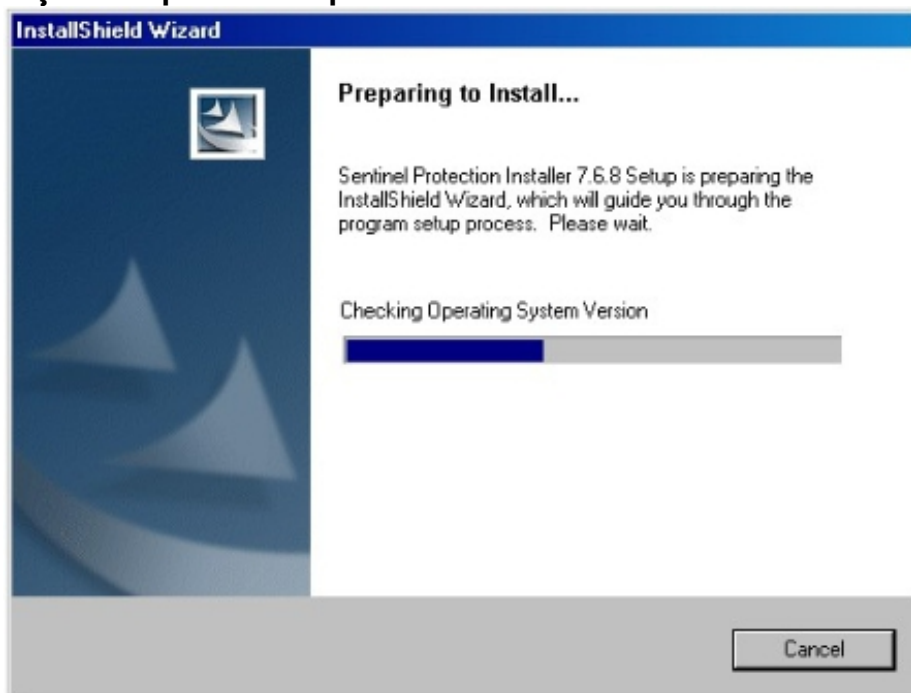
InstallShield Wizard

Preparing to Install...

Sentinel Protection Installer 7.6.8 Setup is preparing the InstallShield Wizard, which will guide you through the program setup process. Please wait.

Checking Operating System Version

Cancel